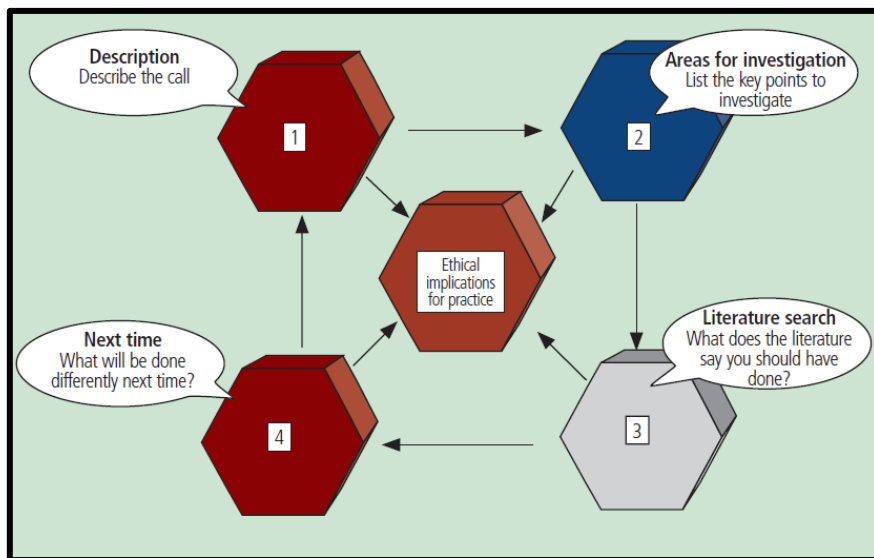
Description
Describe the call

1

Areas for investigation
List the key points to investigate

2

Ethical implications for practice

Literature search
What does the literature say you should have done?

3

Next time
What will be done differently next time?

4